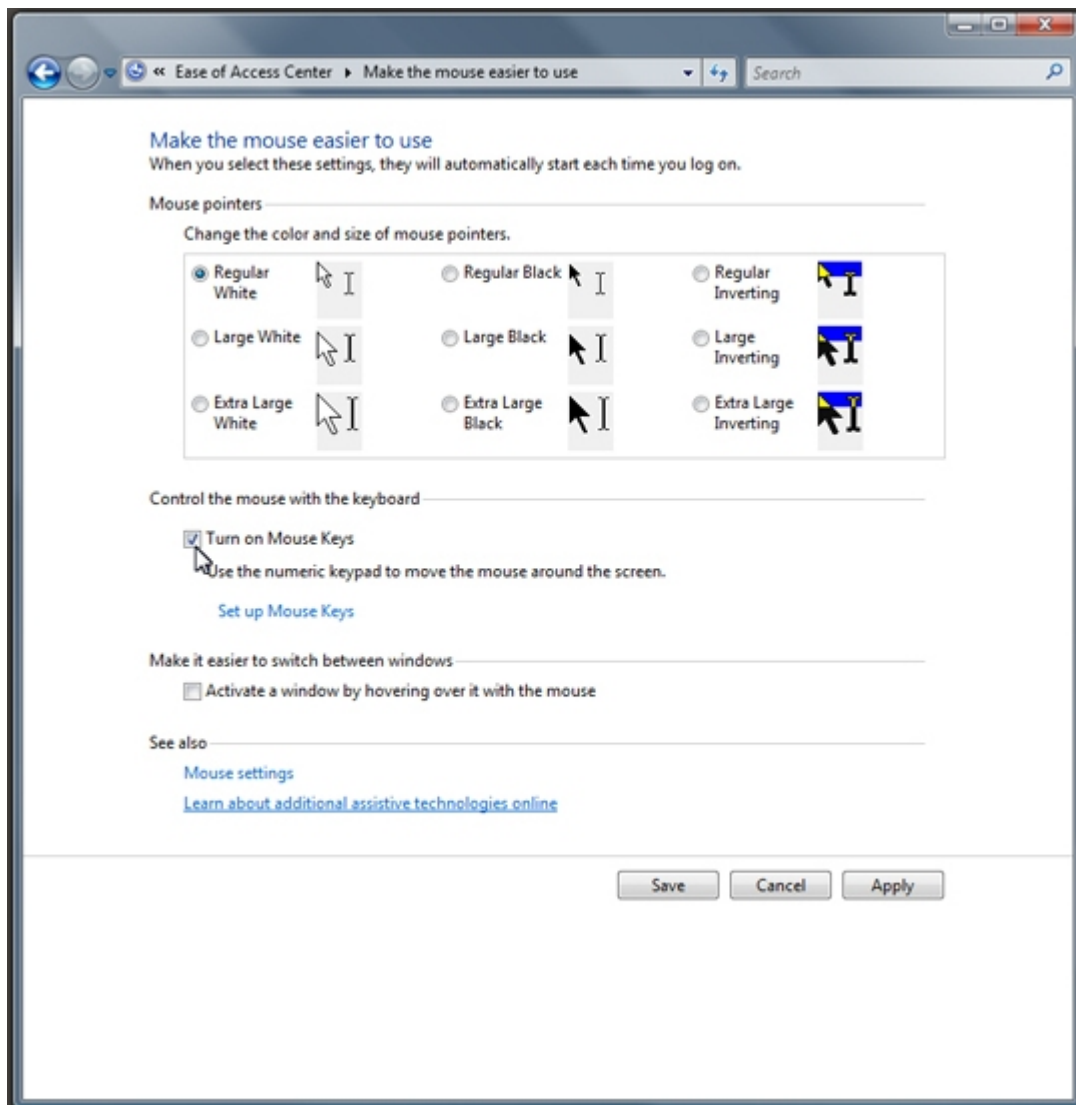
« Ease of Access Center ▸ Make the mouse easier to use

Search

Make the mouse easier to use
When you select these settings, they will automatically start each time you log on.

Mouse pointers

Change the color and size of mouse pointers.

Regular White

Regular Black

Regular Inverting

Large White

Large Black

Large Inverting

Extra Large White

Extra Large Black

Extra Large Inverting

Control the mouse with the keyboard

Turn on Mouse Keys

Use the numeric keypad to move the mouse around the screen.

Set up Mouse Keys

Make it easier to switch between windows

Activate a window by hovering over it with the mouse

See also

Mouse settings

Learn about additional assistive technologies online

Save Cancel Apply